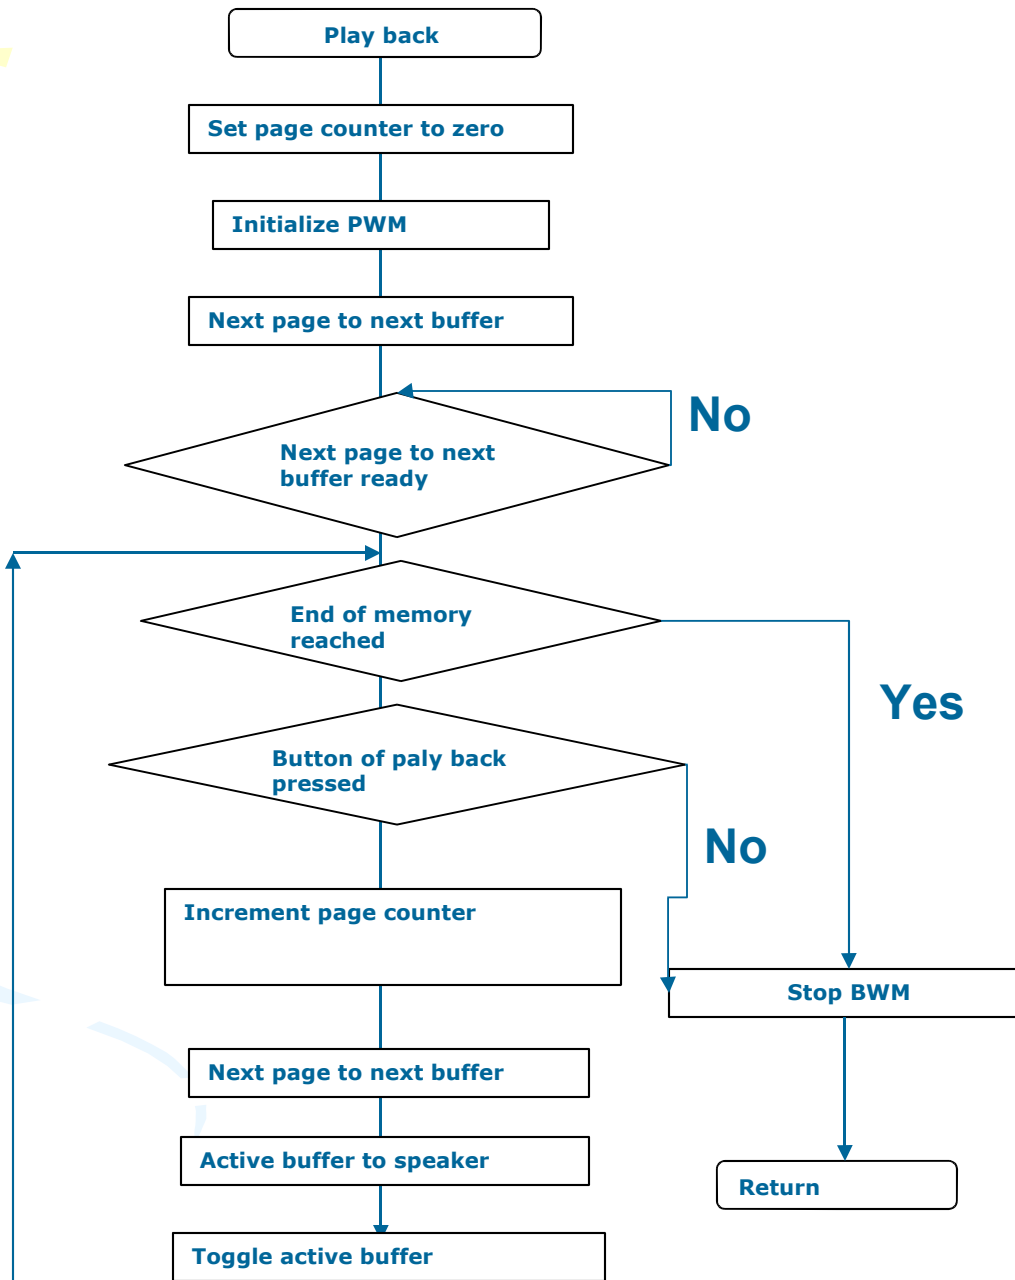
Play back

Set page counter to zero

Initialize PWM

Next page to next buffer

Next page to next buffer ready

No

End of memory reached

Yes

Button of paly back pressed

No

Increment page counter

Stop BWM

Next page to next buffer

Active buffer to speaker

Return

Toggle active buffer